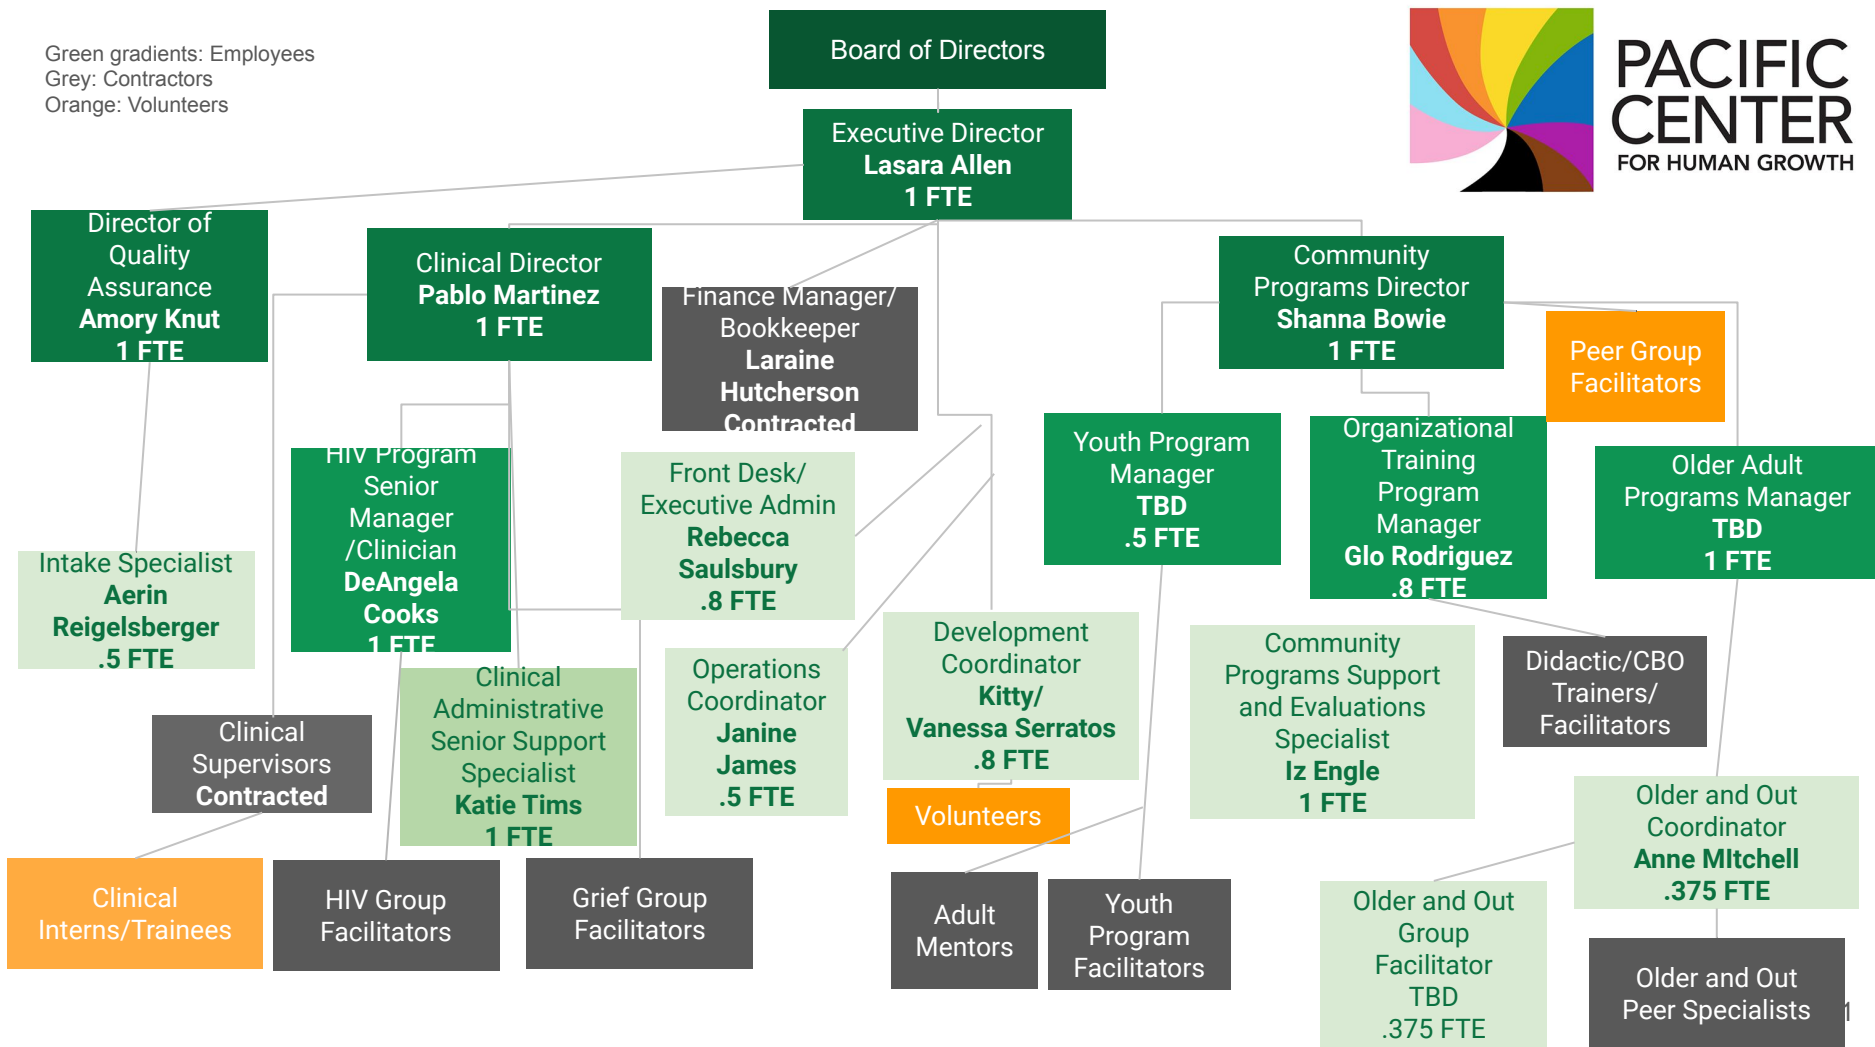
Green gradients: Employees
Grey: Contractors
Orange: Volunteers

Board of Directors

Executive Director
Lasara Allen
1 FTE

PACIFIC CENTER
FOR HUMAN GROWTH

Director of Quality Assurance
Amory Knut
1 FTE

Clinical Director
Pablo Martinez
1 FTE

Finance Manager/ Bookkeeper
Laraine Hutcherson
Contracted

Community Programs Director
Shanna Bowie
1 FTE

Peer Group Facilitators

HIV Program Senior Manager /Clinician
DeAngela Cooks
1 FTE

Front Desk/ Executive Admin
Rebecca Saulsbury
.8 FTE

Youth Program Manager
TBD
.5 FTE

Organizational Training Program Manager
Glo Rodriguez
.8 FTE

Older Adult Programs Manager
TBD
1 FTE

Intake Specialist
Aerin Reigelsberger
.5 FTE

Clinical Administrative Senior Support Specialist
Katie Tims
1 FTE

Operations Coordinator
Janine James
.5 FTE

Development Coordinator
Kitty/ Vanessa Serratos
.8 FTE

Community Programs Support and Evaluations Specialist
Iz Engle
1 FTE

Didactic/CBO Trainers/ Facilitators

Clinical Supervisors
Contracted

Volunteers

Older and Out Coordinator
Anne MItchell
.375 FTE

Clinical Interns/Trainees

HIV Group Facilitators

Grief Group Facilitators

Adult Mentors

Youth Program Facilitators

Older and Out Group Facilitator
TBD
.375 FTE

Older and Out Peer Specialists

1